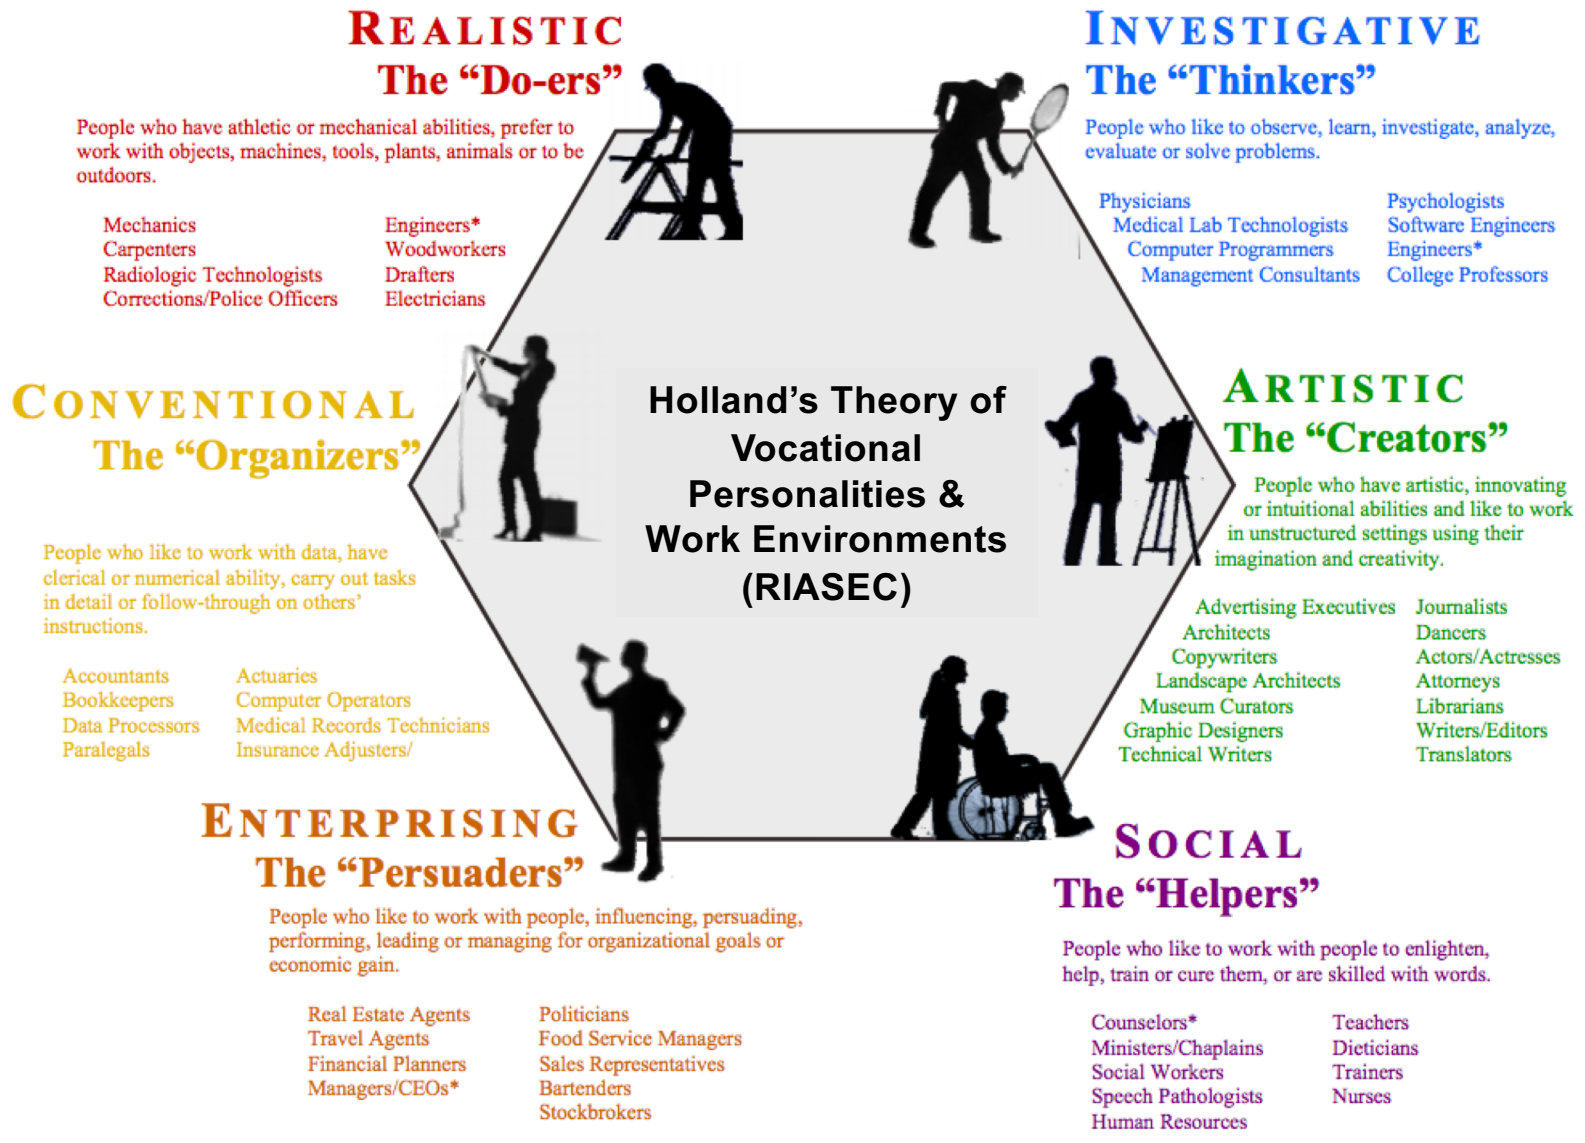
REALISTIC
The "Do-ers"

People who have athletic or mechanical abilities, prefer to work with objects, machines, tools, plants, animals or to be outdoors.

Mechanics
Carpenters
Radiologic Technologists
Corrections/Police Officers

Engineers*
Woodworkers
Drafters
Electricians

INVESTIGATIVE
The "Thinkers"

People who like to observe, learn, investigate, analyze, evaluate or solve problems.

Physicians
Medical Lab Technologists
Computer Programmers
Management Consultants

Psychologists
Software Engineers
Engineers*
College Professors

CONVENTIONAL
The "Organizers"

People who like to work with data, have clerical or numerical ability, carry out tasks in detail or follow-through on others' instructions.

Accountants
Bookkeepers
Data Processors
Paralegals

Actuaries
Computer Operators
Medical Records Technicians
Insurance Adjusters/

Holland's Theory of Vocational Personalities & Work Environments (RIASEC)

ARTISTIC
The "Creators"

People who have artistic, innovating or intuitional abilities and like to work in unstructured settings using their imagination and creativity.

Advertising Executives
Architects
Copywriters
Landscape Architects
Museum Curators
Graphic Designers
Technical Writers

Journalists
Dancers
Actors/Actresses
Attorneys
Librarians
Writers/Editors
Translators

ENTERPRISING
The "Persuaders"

People who like to work with people, influencing, persuading, performing, leading or managing for organizational goals or economic gain.

Real Estate Agents
Travel Agents
Financial Planners
Managers/CEOs*

Politicians
Food Service Managers
Sales Representatives
Bartenders
Stockbrokers

SOCIAL
The "Helpers"

People who like to work with people to enlighten, help, train or cure them, or are skilled with words.

Counselors*
Ministers/Chaplains
Social Workers
Speech Pathologists
Human Resources

Teachers
Dieticians
Trainers
Nurses